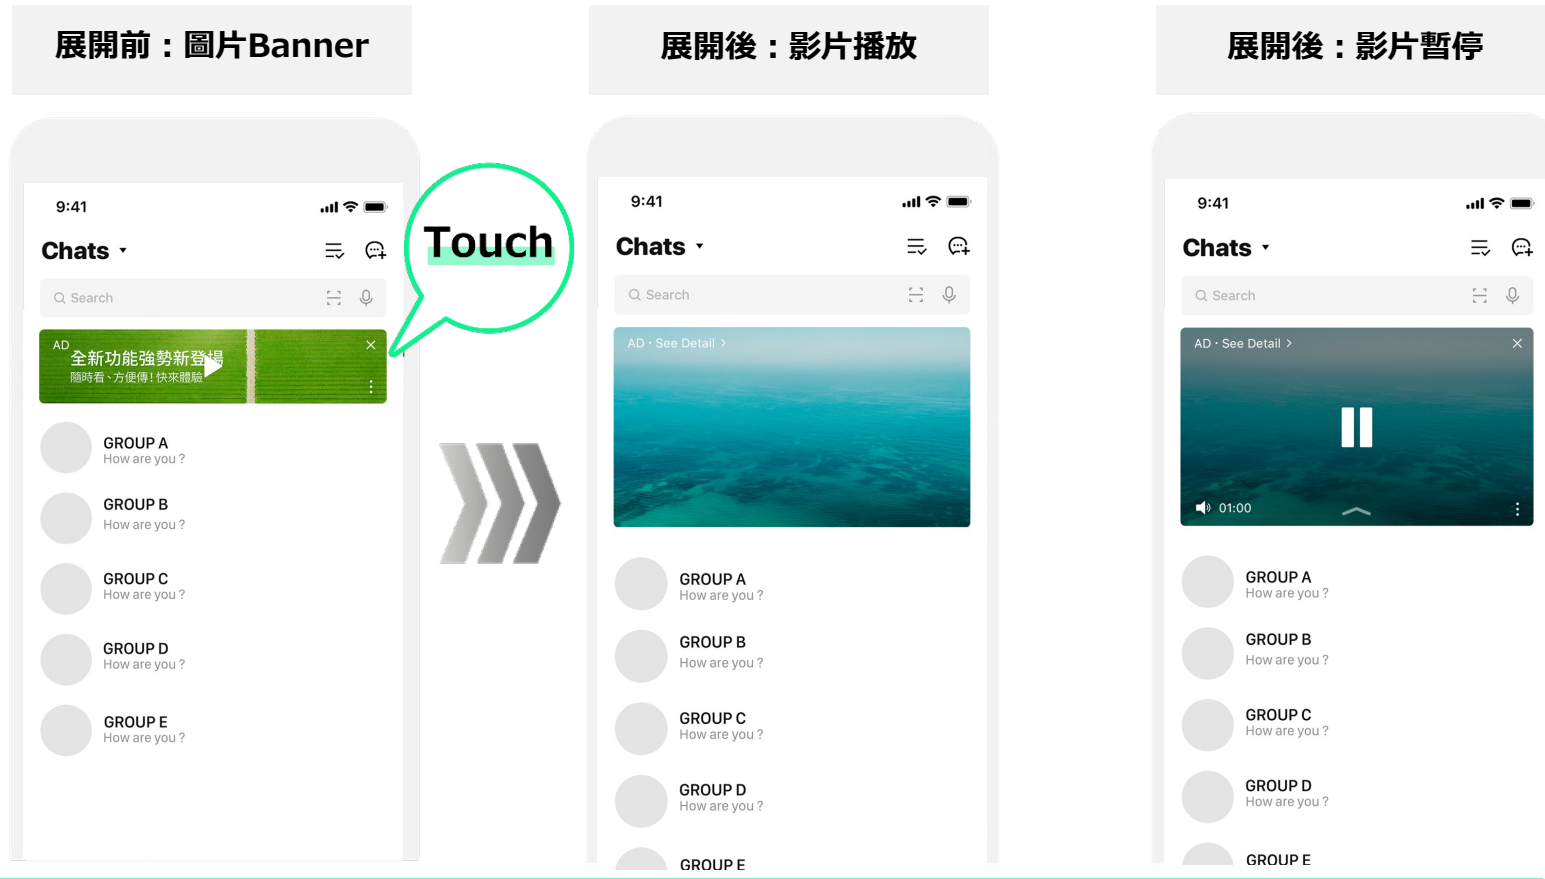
展開前：圖片Banner

9:41

Chats

Search

AD 全新功能強勢新登場
隨時看、方便傳！快來體驗

GROUP A
How are you ?

GROUP B
How are you ?

GROUP C
How are you ?

GROUP D
How are you ?

GROUP E
How are you ?

Touch

展開後：影片播放

9:41

Chats

Search

AD · See Detail >

GROUP A
How are you ?

GROUP B
How are you ?

GROUP C
How are you ?

GROUP D
How are you ?

GROUP E

展開後：影片暫停

9:41

Chats

Search

AD · See Detail >

01:00

GROUP A
How are you ?

GROUP B
How are you ?

GROUP C
How are you ?

GROUP D
How are you ?

GROUP E